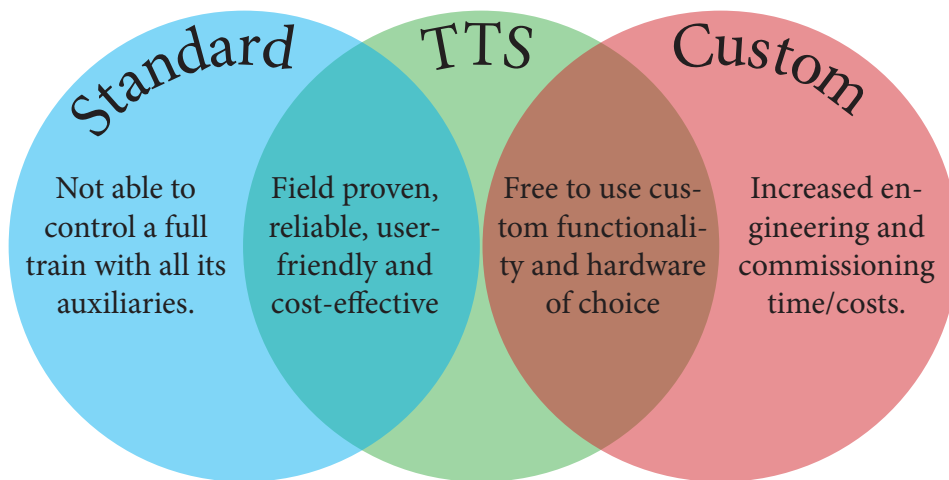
Standard

TTS

Custom

Not able to control a full train with all its auxiliaries.

Field proven, reliable, user-friendly and cost-effective

Free to use custom functionality and hardware of choice

Increased engineering and commissioning time/costs.